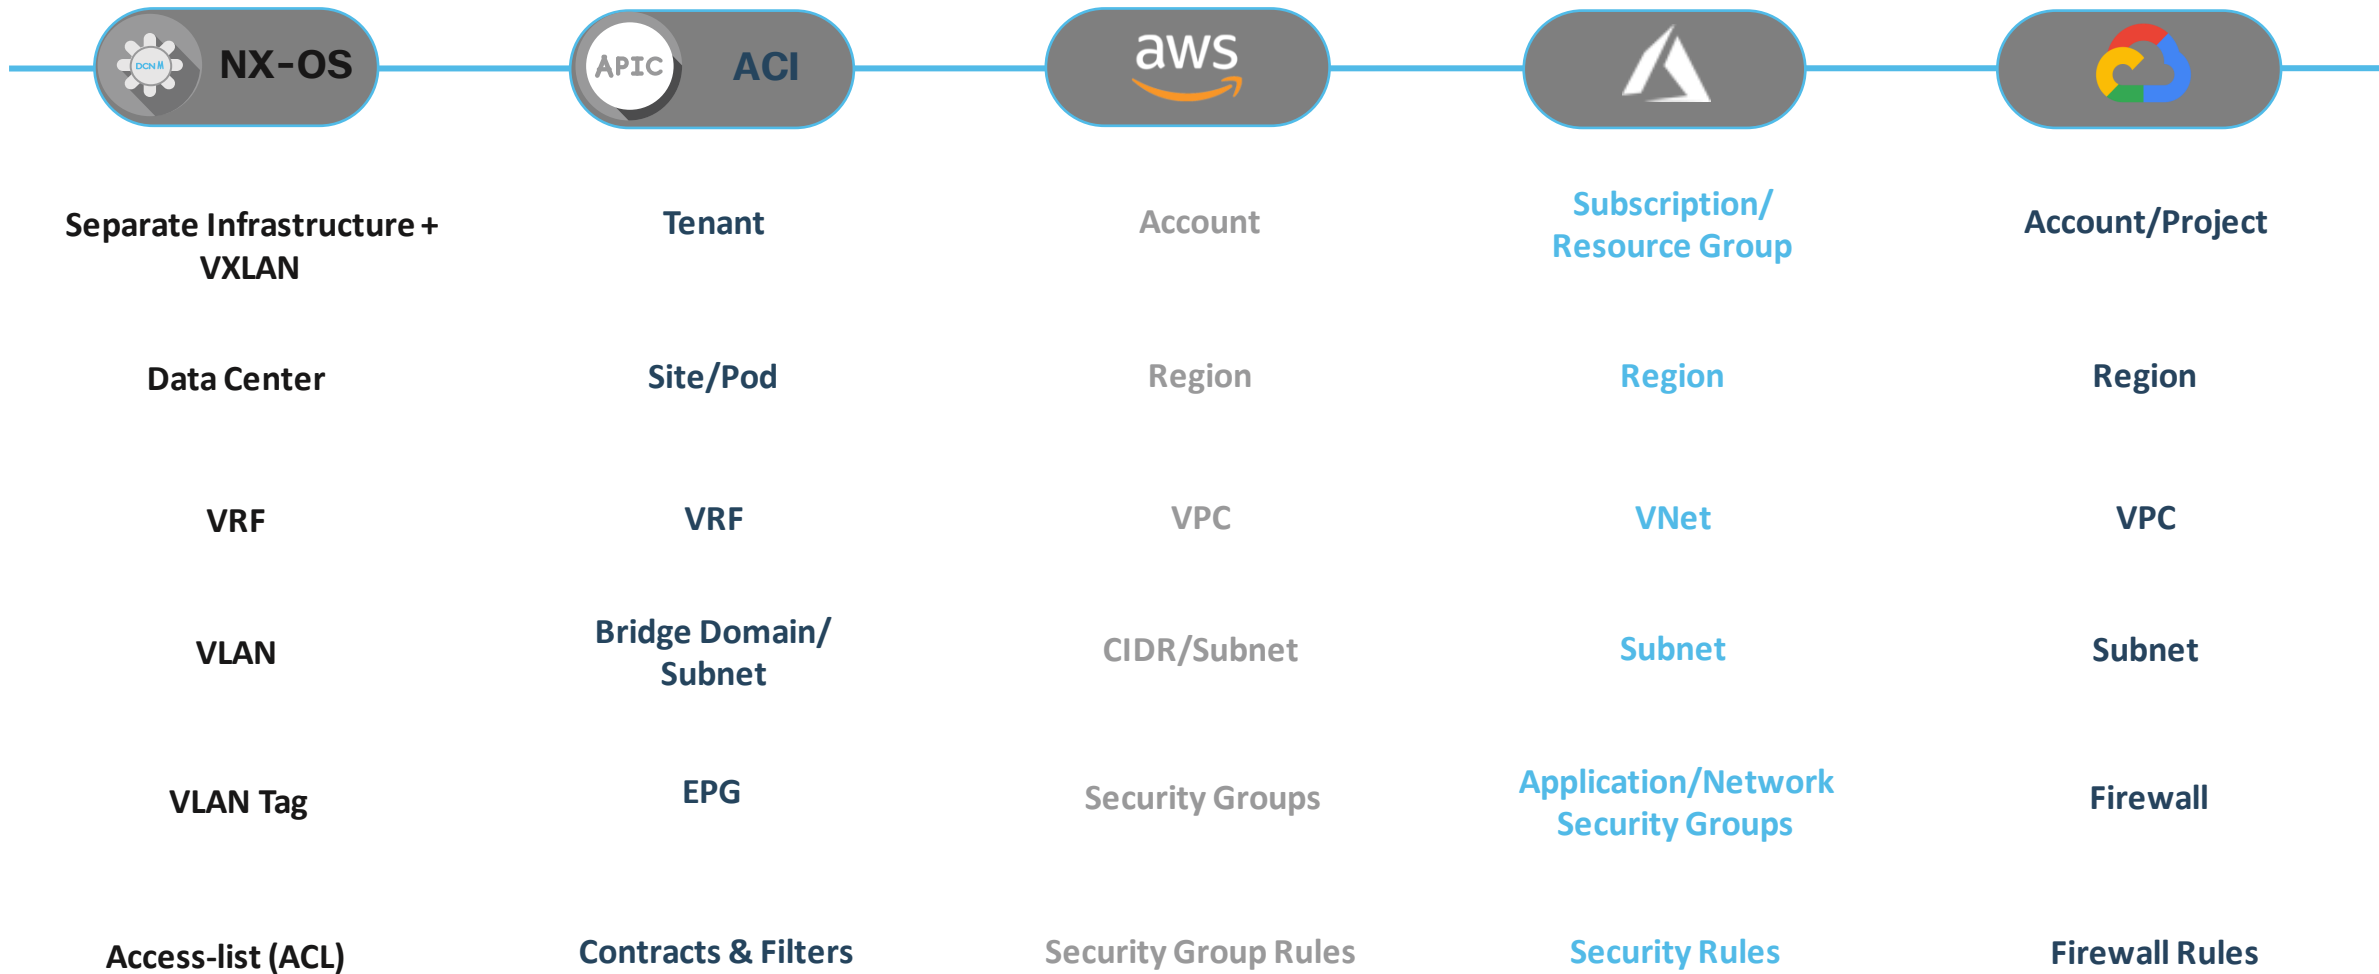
DCNM NX-OS

APIC ACI

aws

| | | | | |
|---|---|---|---|---|
| Separate Infrastructure + VXLAN | Tenant | Account | Subscription/ Resource Group | Account/Project |
| Data Center | Site/Pod | Region | Region | Region |
| VRF | VRF | VPC | VNet | VPC |
| VLAN | Bridge Domain/ Subnet | CIDR/Subnet | Subnet | Subnet |
| VLAN Tag | EPG | Security Groups | Application/Network Security Groups | Firewall |
| Access-list (ACL) | Contracts & Filters | Security Group Rules | Security Rules | Firewall Rules |